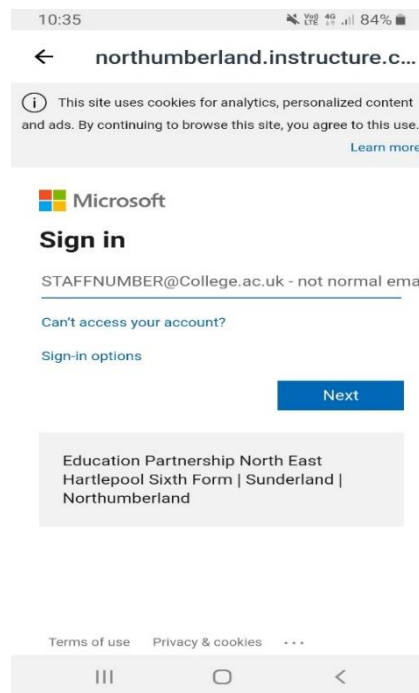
10:35 84%

northumberland.instructure.c...

This site uses cookies for analytics, personalized content and ads. By continuing to browse this site, you agree to this use.

Learn more

Microsoft

Sign in

STAFFNUMBER@College.ac.uk - not normal ema

Can't access your account?

Sign-in options

Next

Education Partnership North East Hartlepool Sixth Form | Sunderland | Northumberland

Terms of use Privacy & cookies ...